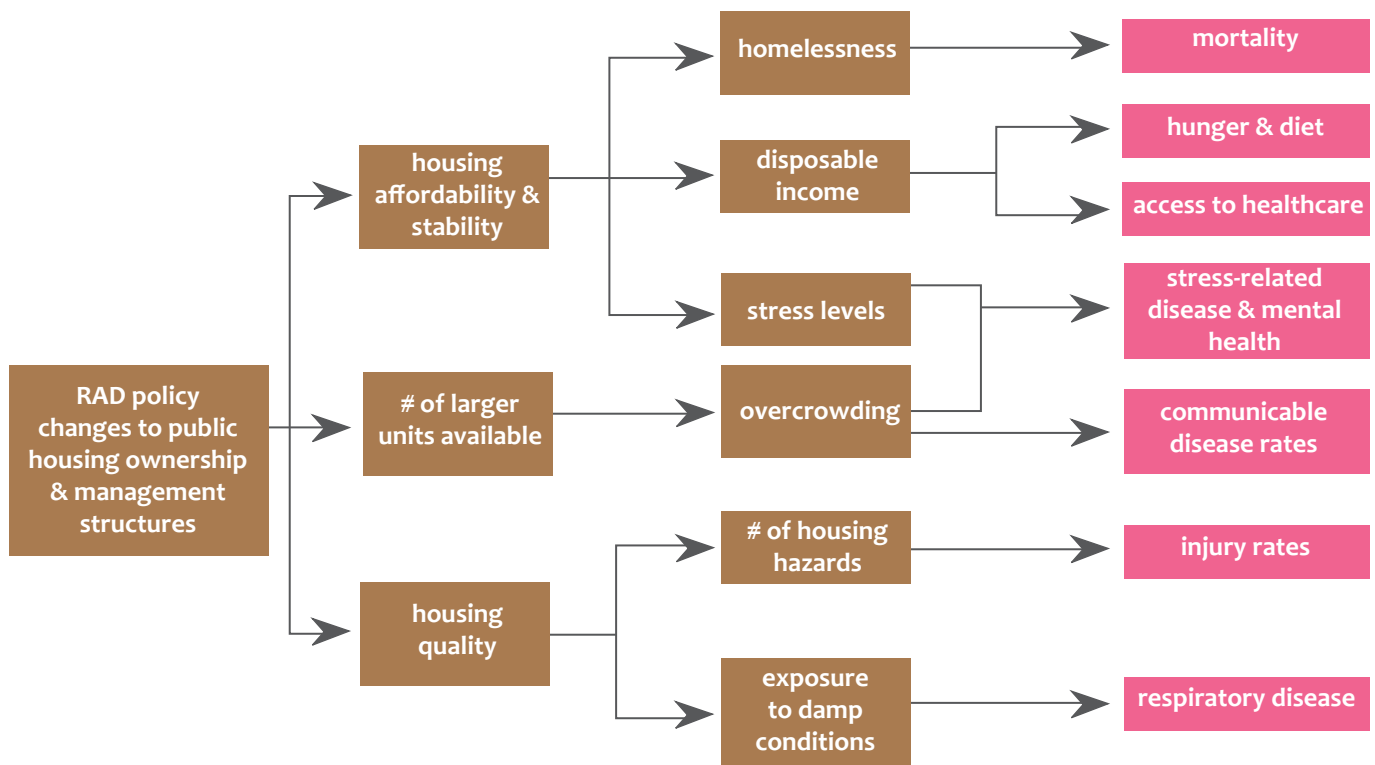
RAD policy changes to public housing ownership & management structures

housing affordability & stability

# of larger units available

housing quality

homelessness

disposable income

stress levels

overcrowding

# of housing hazards

exposure to damp conditions

mortality

hunger & diet

access to healthcare

stress-related disease & mental health

communicable disease rates

injury rates

respiratory disease